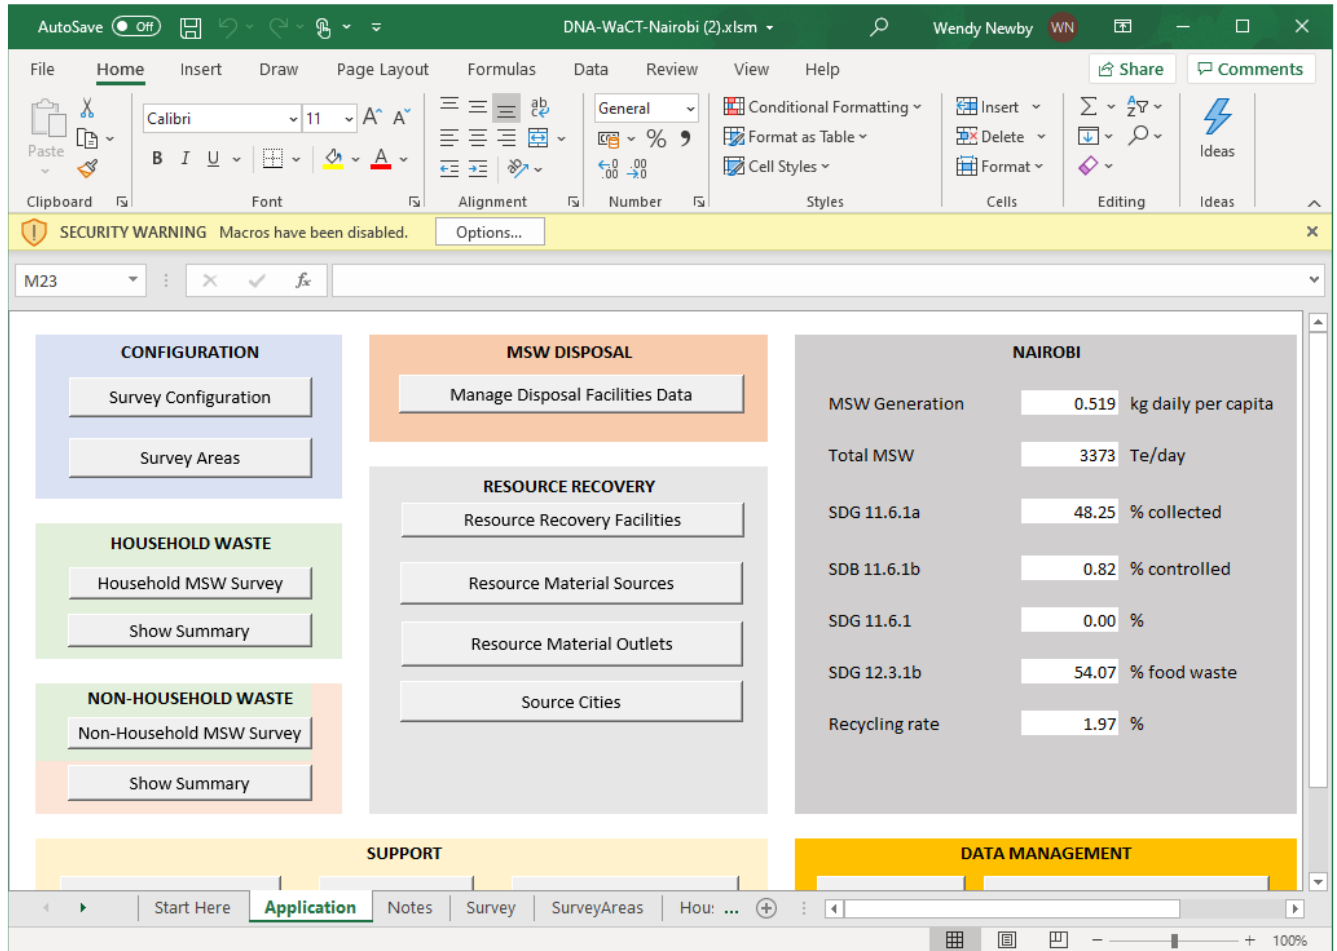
AutoSave Off DNA-WaCT-Nairobi (2).xlsm Wendy Newby WN

File Home Insert Draw Page Layout Formulas Data Review View Help Share Comments

Paste Clipboard Calibri 11 B I U Font Alignment General % Number Conditional Formatting Format as Table Cell Styles Styles Insert Delete Format Cells Editing Ideas Ideas

SECURITY WARNING Macros have been disabled. Options...

M23

CONFIGURATION

Survey Configuration

Survey Areas

HOUSEHOLD WASTE

Household MSW Survey

Show Summary

NON-HOUSEHOLD WASTE

Non-Household MSW Survey

Show Summary

MSW DISPOSAL

Manage Disposal Facilities Data

RESOURCE RECOVERY

Resource Recovery Facilities

Resource Material Sources

Resource Material Outlets

Source Cities

NAIROBI

| | | |
|---|---|---|
| MSW Generation | 0.519 | kg daily per capita |
| Total MSW | 3373 | Te/day |
| SDG 11.6.1a | 48.25 | % collected |
| SDB 11.6.1b | 0.82 | % controlled |
| SDG 11.6.1 | 0.00 | % |
| SDG 12.3.1b | 54.07 | % food waste |
| Recycling rate | 1.97 | % |

SUPPORT

DATA MANAGEMENT

Start Here Application Notes Survey SurveyAreas Hou: ...

100%